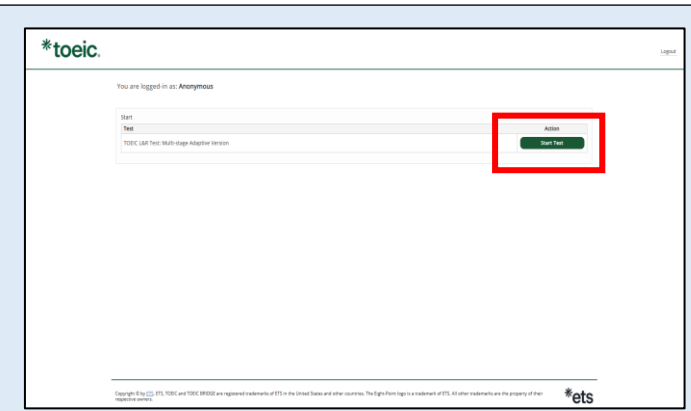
*toeic.

Logout

You are logged-in as: Anonymous

Start

| Test | Action |
|---|---|
| TOEIC L&R Test: Multi-stage Adaptive Version | Start Test |

Copyright © by ETS. ETS, TOEIC and TOEIC BRIDGE are registered trademarks of ETS in the United States and other countries. The Eight-Point logo is a trademark of ETS. All other trademarks are the property of their respective owners.

*ets